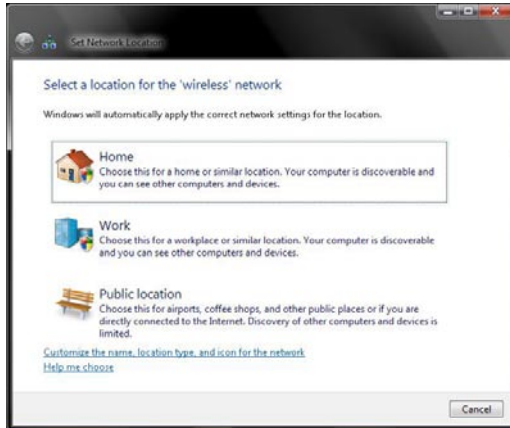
Set Network Location

Select a location for the 'wireless' network

Windows will automatically apply the correct network settings for the location.

Home
Choose this for a home or similar location. Your computer is discoverable and you can see other computers and devices.

Work
Choose this for a workplace or similar location. Your computer is discoverable and you can see other computers and devices.

Public location
Choose this for airports, coffee shops, and other public places or if you are directly connected to the Internet. Discovery of other computers and devices is limited.

Customize the name, location type, and icon for the network
Help me choose

Cancel